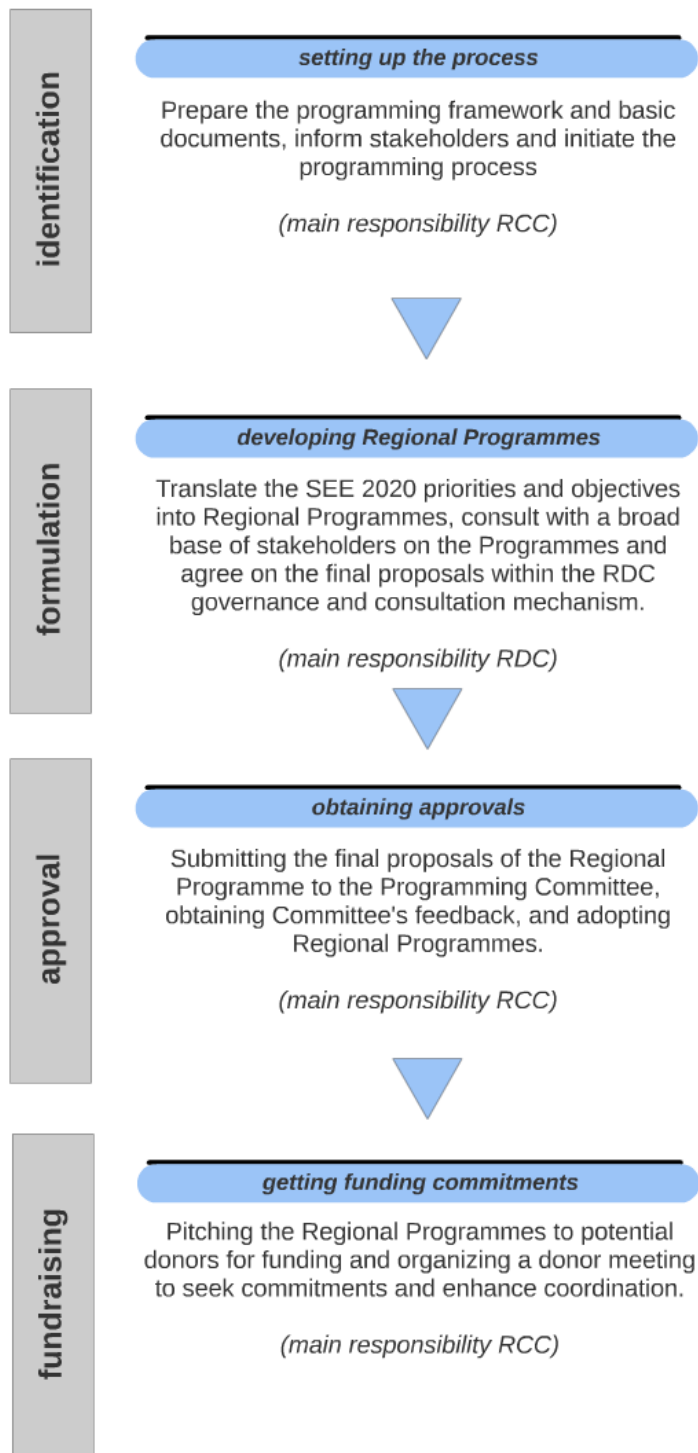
identification

setting up the process

Prepare the programming framework and basic documents, inform stakeholders and initiate the programming process

(main responsibility RCC)

formulation

developing Regional Programmes

Translate the SEE 2020 priorities and objectives into Regional Programmes, consult with a broad base of stakeholders on the Programmes and agree on the final proposals within the RDC governance and consultation mechanism.

(main responsibility RDC)

approval

obtaining approvals

Submitting the final proposals of the Regional Programme to the Programming Committee, obtaining Committee's feedback, and adopting Regional Programmes.

(main responsibility RCC)

fundraising

getting funding commitments

Pitching the Regional Programmes to potential donors for funding and organizing a donor meeting to seek commitments and enhance coordination.

(main responsibility RCC)